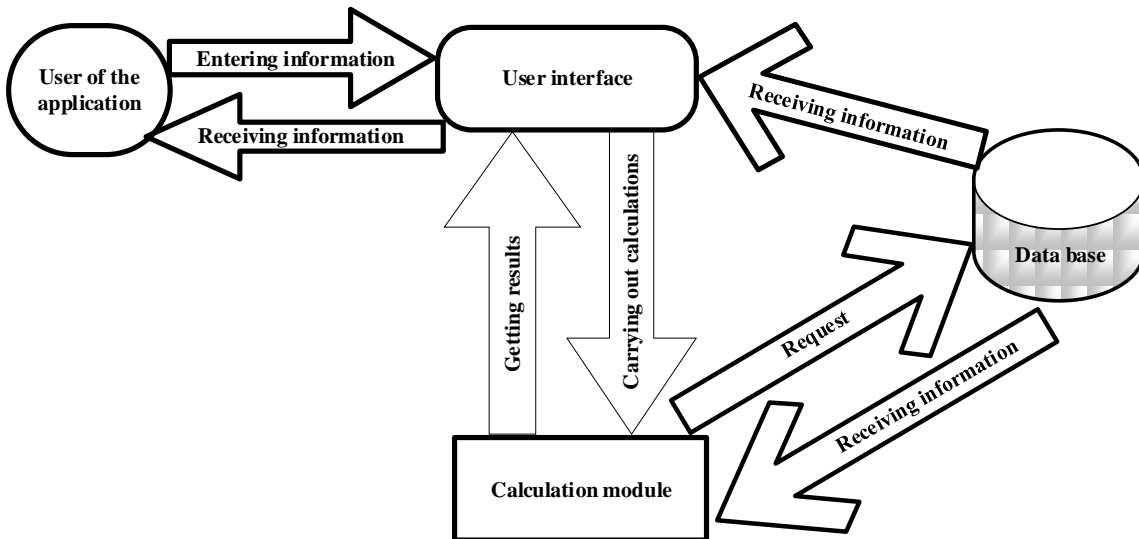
User of the application

Entering information

Receiving information

User interface

Receiving information

Data base

Getting results

Carrying out calculations

Request

Receiving information

Calculation module